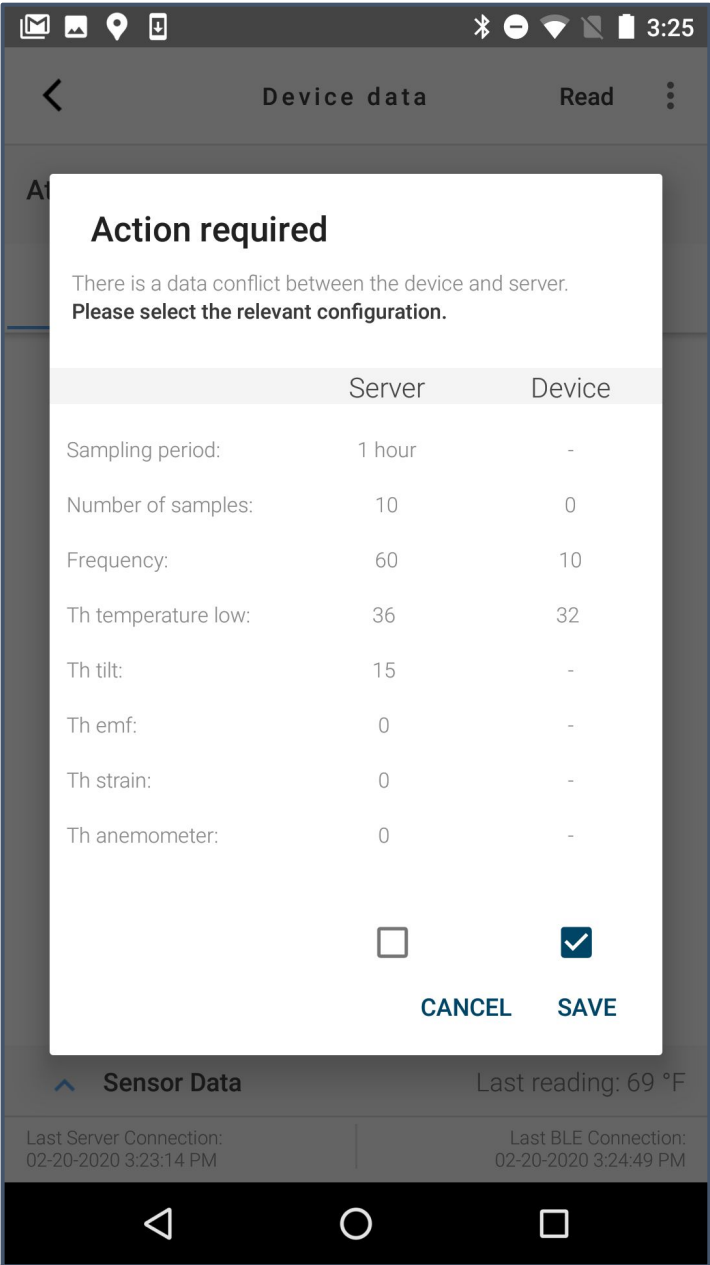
3:25

Device data Read

At

Action required

There is a data conflict between the device and server.
**Please select the relevant configuration.**

| | Server | Device |
|---|---|---|
| Sampling period: | 1 hour | - |
| Number of samples: | 10 | 0 |
| Frequency: | 60 | 10 |
| Th temperature low: | 36 | 32 |
| Th tilt: | 15 | - |
| Th emf: | 0 | - |
| Th strain: | 0 | - |
| Th anemometer: | 0 | - |

CANCEL SAVE

Sensor Data Last reading: 69 °F

Last Server Connection: 02-20-2020 3:23:14 PM

Last BLE Connection: 02-20-2020 3:24:49 PM